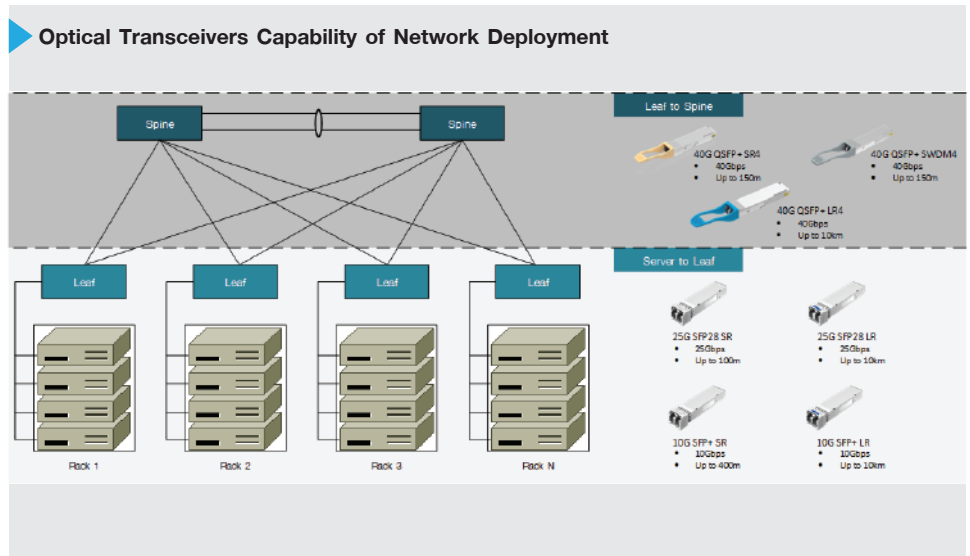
Optical Transceivers Capability of Network Deployment

Spine

Spine

Leaf

Leaf

Leaf

Leaf

Rack 1

Rack 2

Rack 3

Rack N

Leaf to Spine

40G QSFP+ SR4
• 40Gbps
• Up to 150m

40G QSFP+ SWDM4
• 40Gbps
• Up to 150m

40G QSFP+ LR4
• 40Gbps
• Up to 10km

Server to Leaf

25G SFP28 SR
• 25Gbps
• Up to 100m

25G SFP28 LR
• 25Gbps
• Up to 10km

10G SFP+ SR
• 10Gbps
• Up to 400m

10G SFP+ LR
• 10Gbps
• Up to 10km